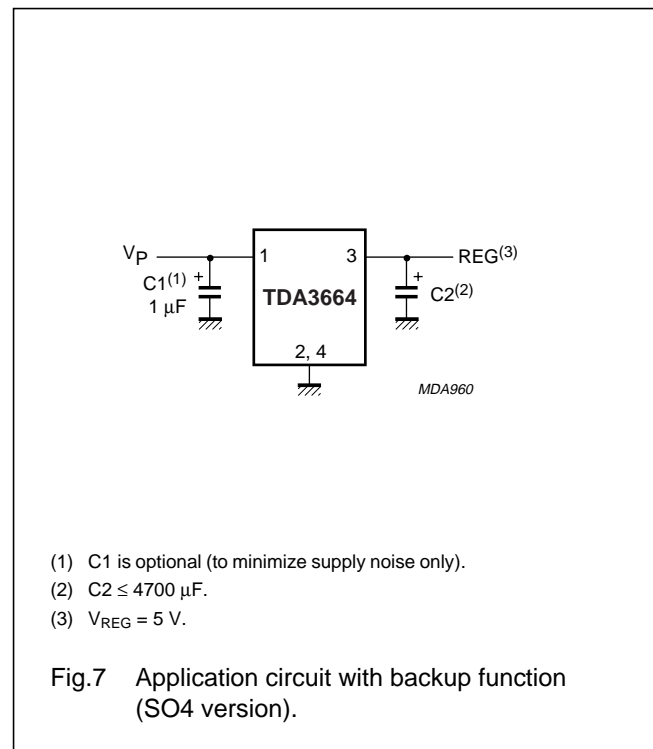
$V_P$

1

3

$REG^{(3)}$

$C1^{(1)}$

+

1 μF

TDA3664

+

$C2^{(2)}$

2, 4

MDA960

(1) C1 is optional (to minimize supply noise only).

(2) $C2 \leq 4700$ μF.

(3) $V_{REG} = 5$ V.

Fig.7 Application circuit with backup function (SO4 version).